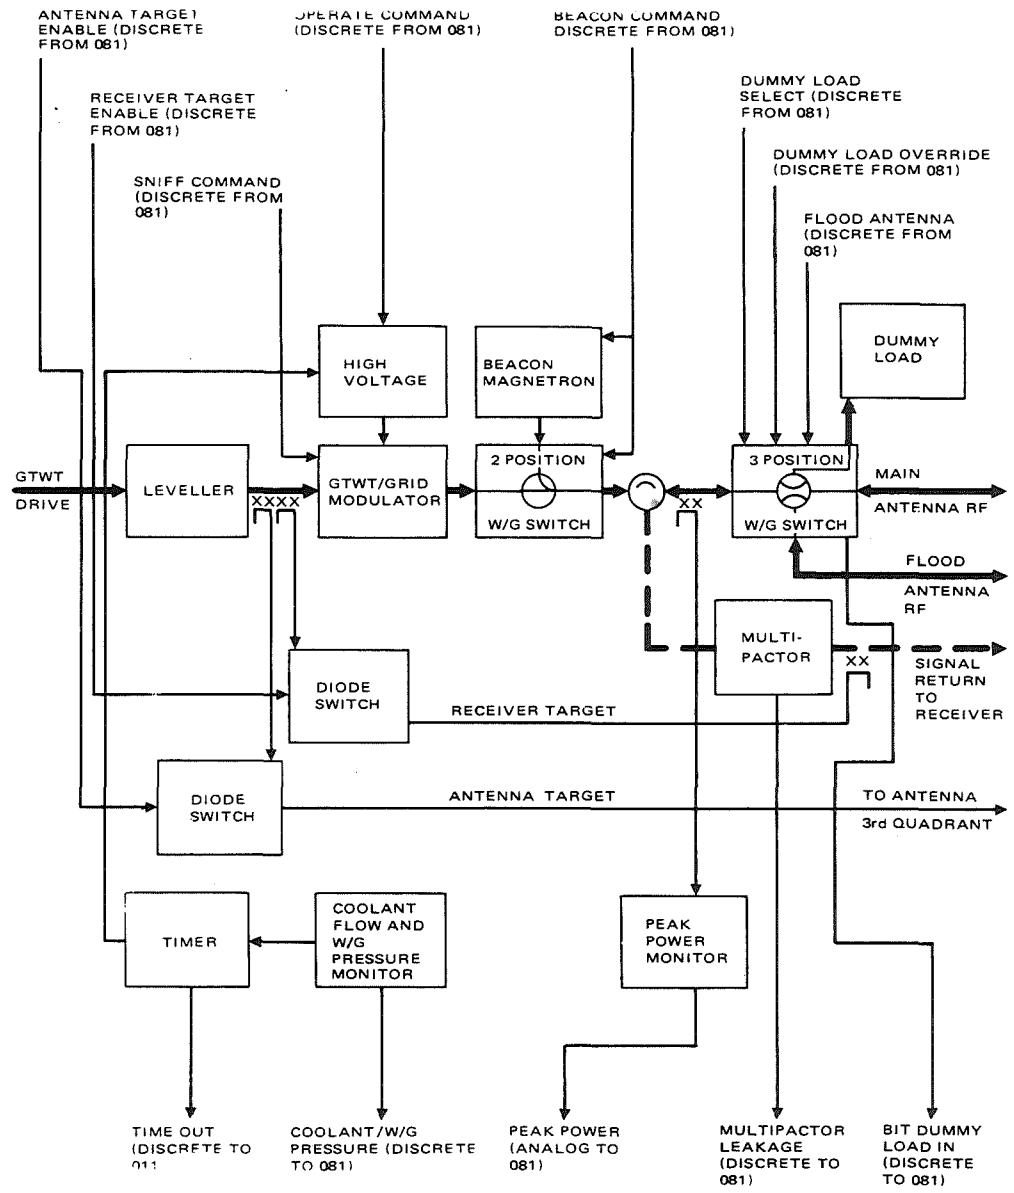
ANTENNA TARGET ENABLE (DISCRETE FROM 081)

OPERATE COMMAND (DISCRETE FROM 081)

BEACON COMMAND DISCRETE FROM 081)

RECEIVER TARGET ENABLE (DISCRETE FROM 081)

DUMMY LOAD SELECT (DISCRETE FROM 081)

DUMMY LOAD OVERRIDE (DISCRETE FROM 081)

SNIFF COMMAND (DISCRETE FROM 081)

FLOOD ANTENNA (DISCRETE FROM 081)

HIGH VOLTAGE

BEACON MAGNETRON

DUMMY LOAD

GTWT DRIVE

LEVELLER

XXXX

GTWT/GRID MODULATOR

2 POSITION

W/G SWITCH

XX

3 POSITION

W/G SWITCH

MAIN ANTENNA RF

FLOOD ANTENNA RF

MULTI-PACTOR

XX

SIGNAL RETURN TO RECEIVER

DIODE SWITCH

RECEIVER TARGET

DIODE SWITCH

ANTENNA TARGET

TO ANTENNA 3rd QUADRANT

TIMER

COOLANT FLOW AND W/G PRESSURE MONITOR

PEAK POWER MONITOR

TIME OUT (DISCRETE TO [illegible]

COOLANT/W/G PRESSURE (DISCRETE TO 081)

PEAK POWER (ANALOG TO 081)

MULTIPACTOR LEAKAGE (DISCRETE TO 081)

BIT DUMMY LOAD IN (DISCRETE TO 081)